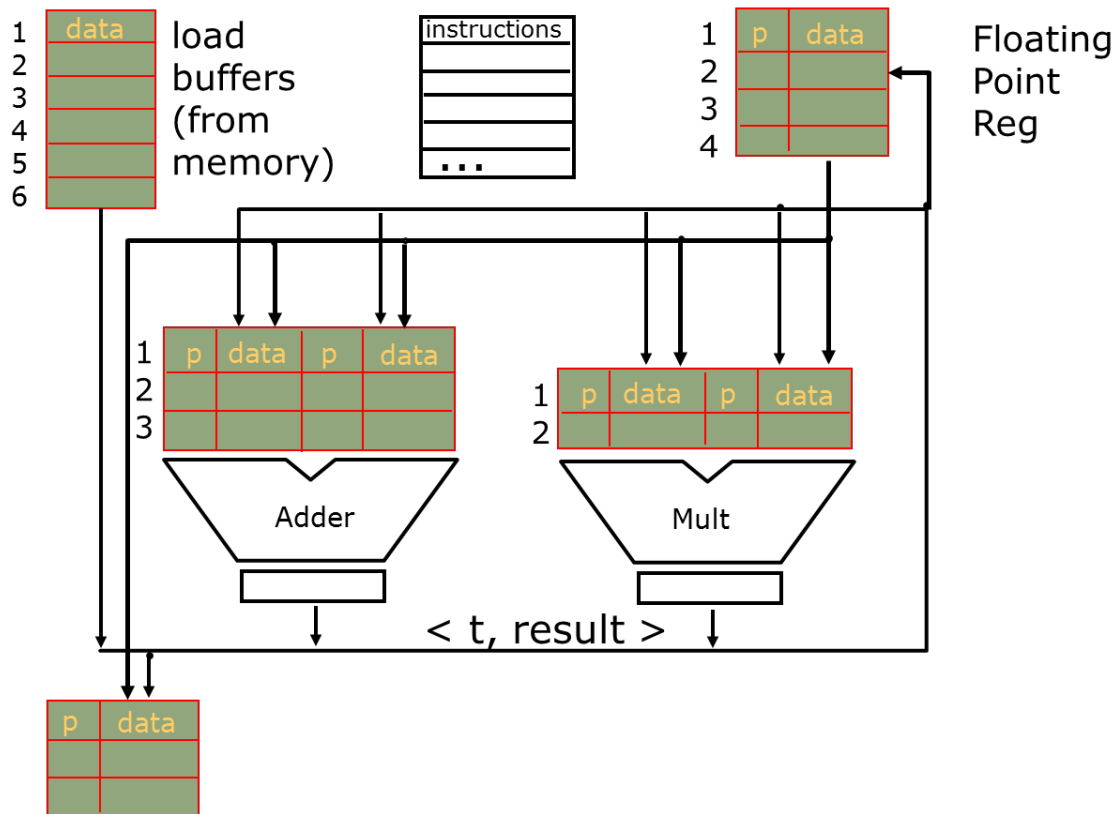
1
2
3
4
5
6

data

load buffers (from memory)

instructions
...

1
2
3
4

| p | data |
|---|---|

Floating Point Reg

1
2
3

| p | data | p | data |
|---|---|---|---|

1
2

| p | data | p | data |
|---|---|---|---|

Adder

Mult

< t, result >

| p | data |
|---|---|